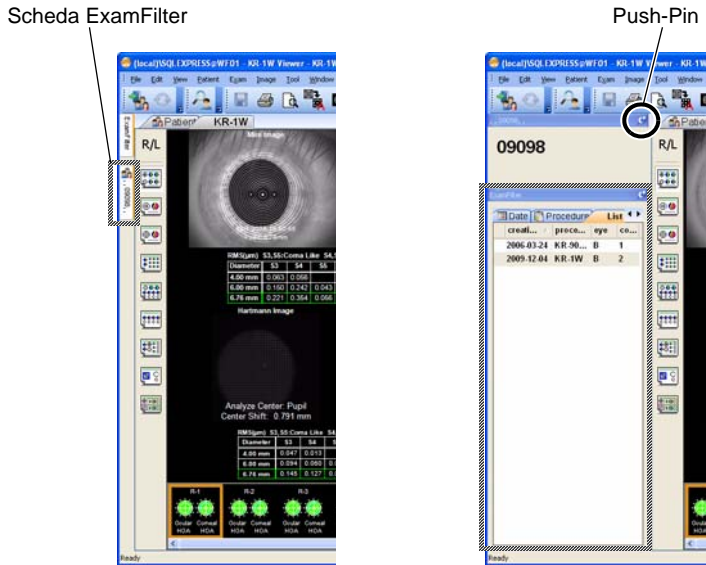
Scheda ExamFilter

Push-Pin

(local)\SQLEXPRESS@WF01 - KR-1W Viewer - KR-1W

File Edit View Patient Exam Image Tool Window

Patient KR-1W

R/L

Mini Image

RMS(μm) S3,S5:Coma Like S4,S

| Diameter | S3 | S4 | S5 |
|---|---|---|---|
| 4.00 mm | 0.063 | 0.068 | |
| 6.00 mm | 0.150 | 0.242 | 0.043 |
| 6.76 mm | 0.221 | 0.364 | 0.066 |

Hartmann Image

Analyze Center: Pupil
Center Shift: 0.791 mm

RMS(μm) S3,S5:Coma Like S4

| Diameter | S3 | S4 | S |
|---|---|---|---|
| 4.00 mm | 0.047 | 0.013 | |
| 6.00 mm | 0.094 | 0.060 | 0 |
| 6.76 mm | 0.145 | 0.127 | 0 |

R-1 R-2 R-3

Ocular HOA Corneal HOA Ocular HOA Corneal HOA Ocular HOA Corneal HOA

Ready

(local)\SQLEXPRESS@WF01 - KR-1W Viewer - KR-1W

File Edit View Patient Exam Image Tool Window

09098

R/L

Date Procedure List

| creati... | proce... | eye | co... |
|---|---|---|---|
| 2006-03-24 | KR-90... | B | 1 |
| 2009-12-04 | KR-1W | B | 2 |

Ready